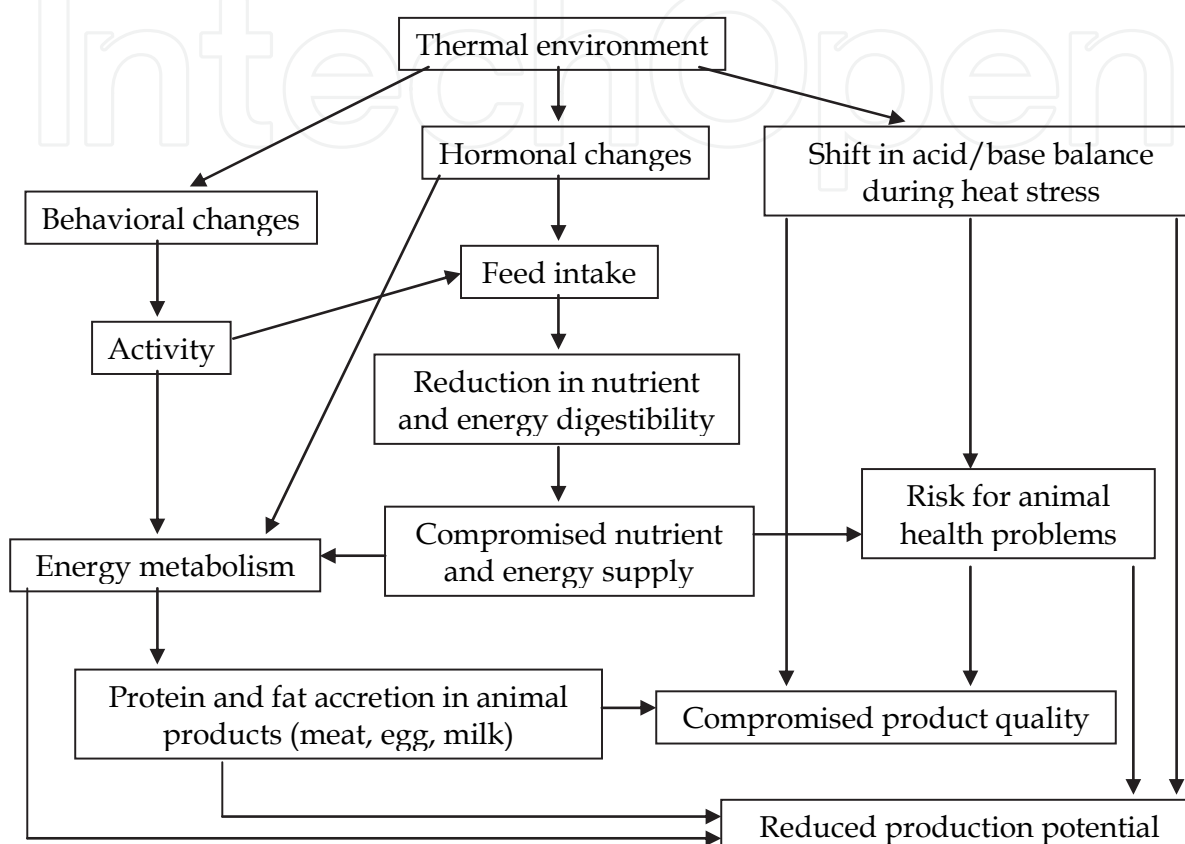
IntechOpen

Thermal environment

Hormonal changes

Shift in acid/base balance during heat stress

Behavioral changes

Feed intake

Activity

Reduction in nutrient and energy digestibility

Risk for animal health problems

Energy metabolism

Compromised nutrient and energy supply

Protein and fat accretion in animal products (meat, egg, milk)

Compromised product quality

Reduced production potential